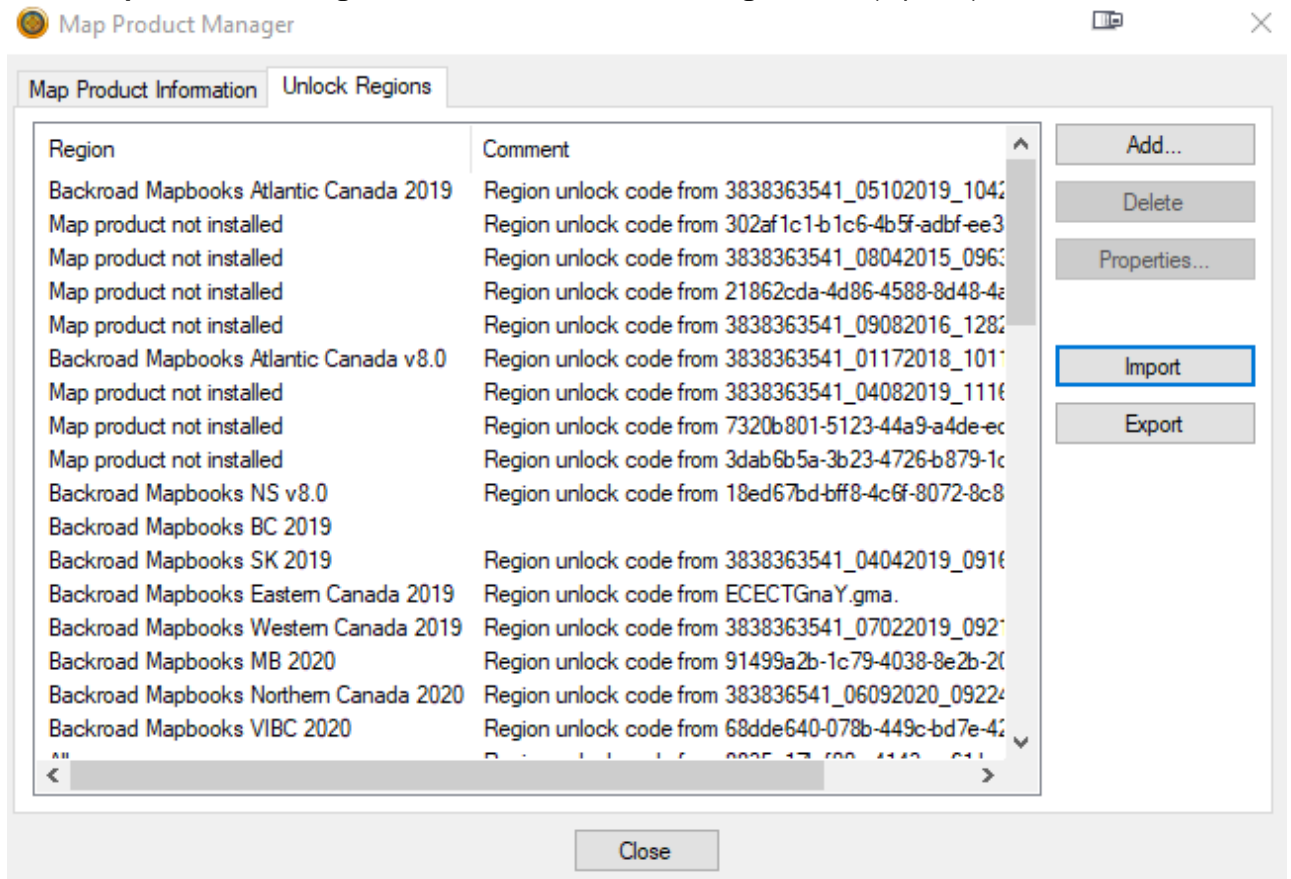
Map Product Manager

Map Product Information | Unlock Regions

| Region | Comment |
|---|---|
| Backroad Mapbooks Atlantic Canada 2019 | Region unlock code from 3838363541_05102019_1042 |
| Map product not installed | Region unlock code from 302af1c1-b1c6-4b5f-adbf-ee3 |
| Map product not installed | Region unlock code from 3838363541_08042015_0963 |
| Map product not installed | Region unlock code from 21862cda-4d86-4588-8d48-4a |
| Map product not installed | Region unlock code from 3838363541_09082016_1282 |
| Backroad Mapbooks Atlantic Canada v8.0 | Region unlock code from 3838363541_01172018_1011 |
| Map product not installed | Region unlock code from 3838363541_04082019_1116 |
| Map product not installed | Region unlock code from 7320b801-5123-44a9-a4de-ec |
| Map product not installed | Region unlock code from 3dab6b5a-3b23-4726-b879-1c |
| Backroad Mapbooks NS v8.0 | Region unlock code from 18ed67bd-bff8-4c6f-8072-8c8 |
| Backroad Mapbooks BC 2019 | |
| Backroad Mapbooks SK 2019 | Region unlock code from 3838363541_04042019_0916 |
| Backroad Mapbooks Eastern Canada 2019 | Region unlock code from ECECTGnaY.gma. |
| Backroad Mapbooks Western Canada 2019 | Region unlock code from 3838363541_07022019_0921 |
| Backroad Mapbooks MB 2020 | Region unlock code from 91499a2b-1c79-4038-8e2b-20 |
| Backroad Mapbooks Northern Canada 2020 | Region unlock code from 383836541_06092020_09224 |
| Backroad Mapbooks VIBC 2020 | Region unlock code from 68dde640-078b-449c-bd7e-42 |
| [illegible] | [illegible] |

Add...
Delete
Properties...
Import
Export

Close